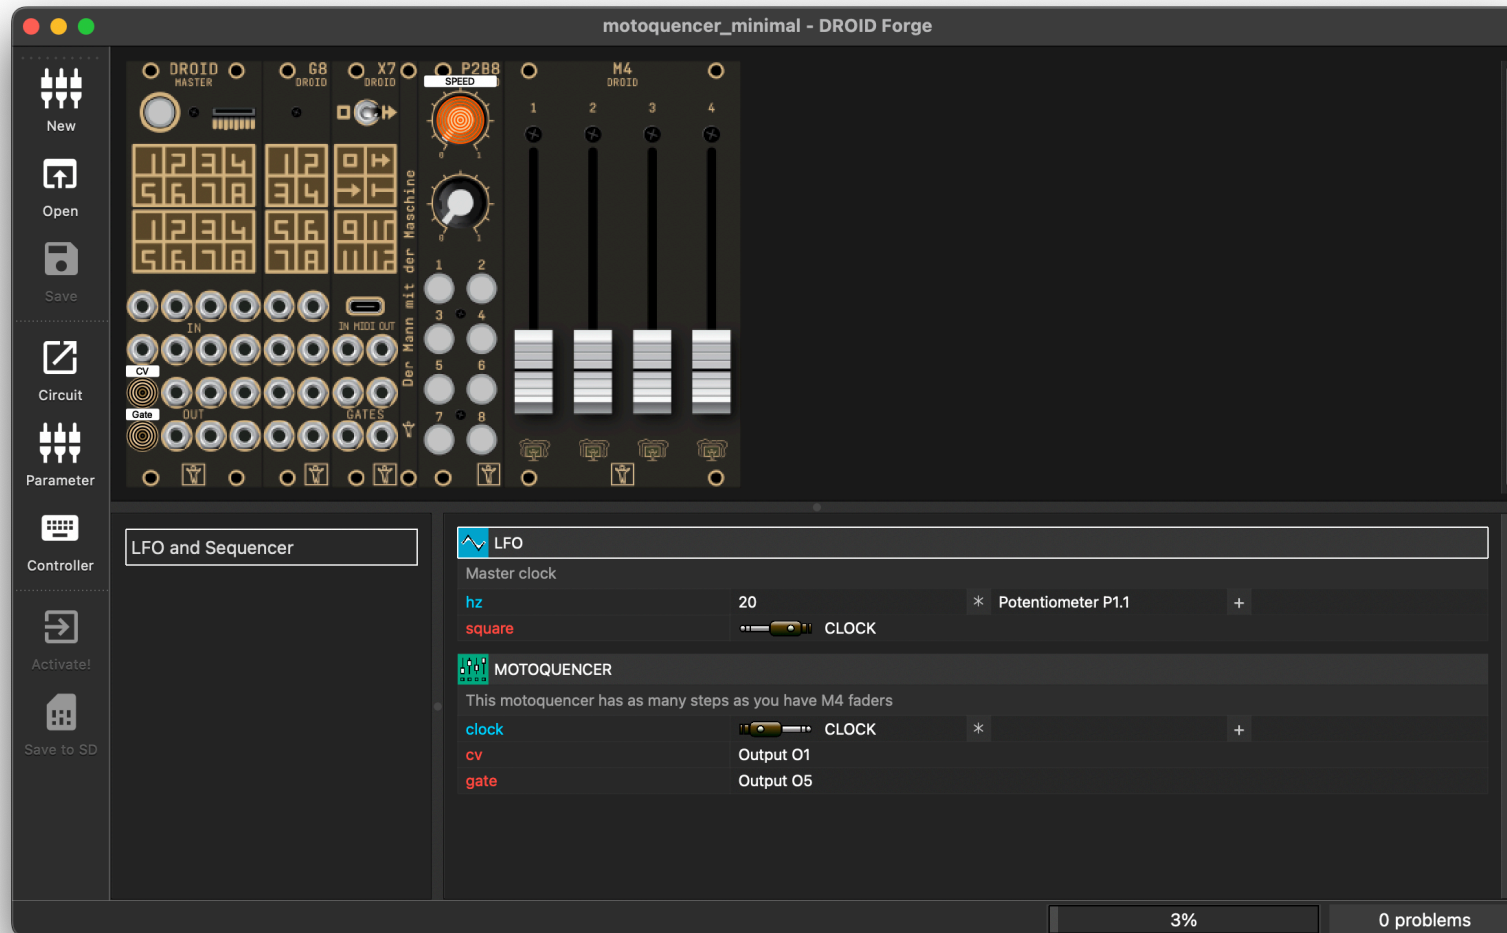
motoquencer_minimal - DROID Forge

New
Open
Save
Circuit
Parameter
Controller
Activate!
Save to SD

DROID MASTER
G8 DROID
X7 DROID
P2B8
SPEED
M4 DROID
1 2 3 4
IN
IN MIDI OUT
CV
Gate
OUT
GATES
Der Mann mit der Maschine
1 2 3 4 5 6 7 8

LFO and Sequencer

LFO
Master clock
hz | 20 | * | Potentiometer P1.1 | +
square | CLOCK

MOTOQUENCER
This motoquencer has as many steps as you have M4 faders
clock | CLOCK | * | +
cv | Output O1
gate | Output O5

3%
0 problems